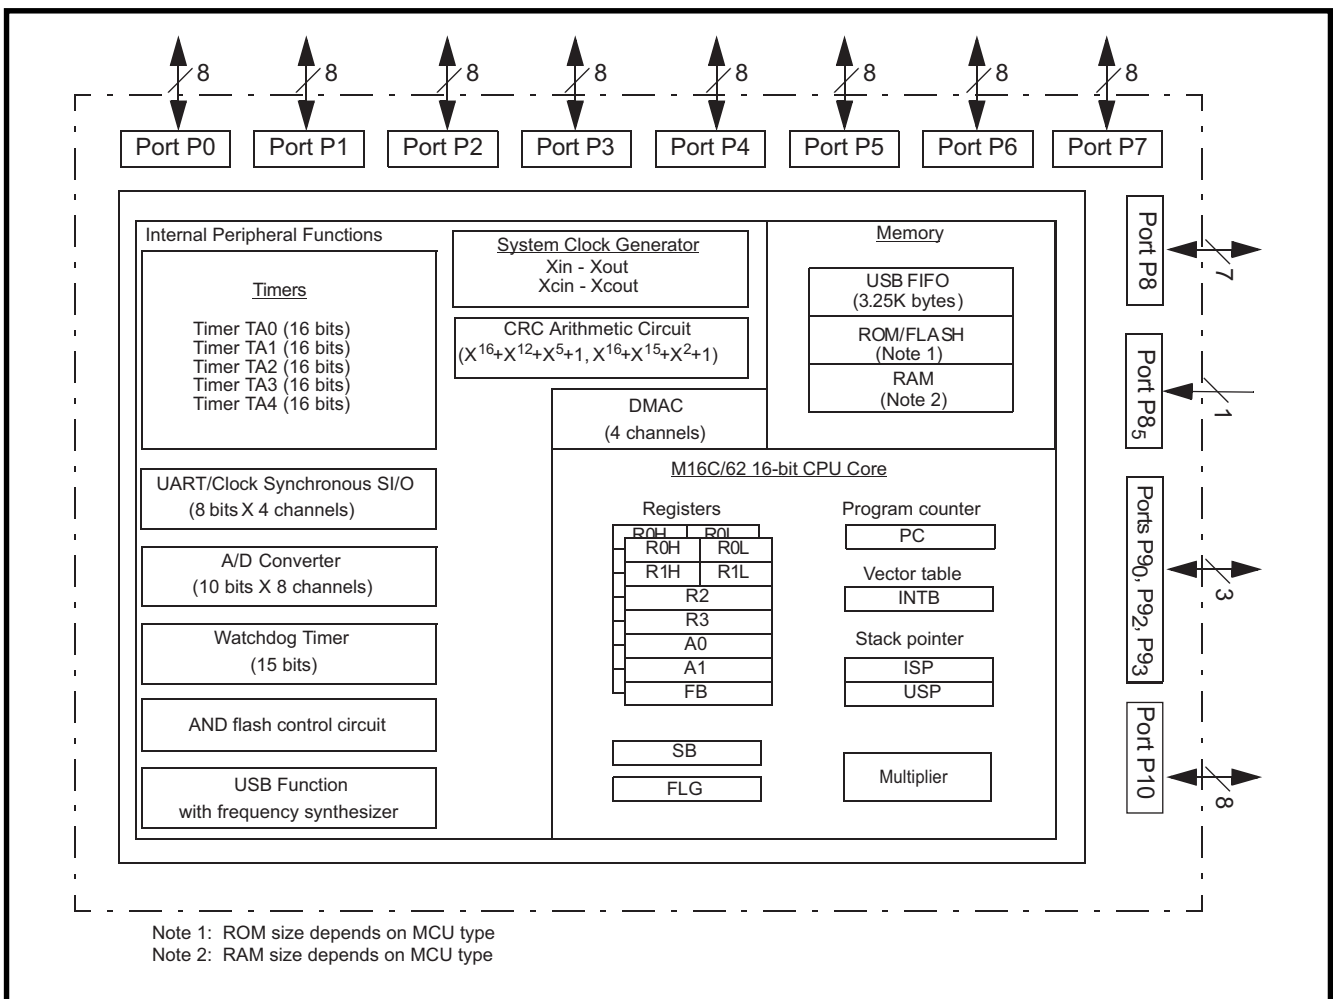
8 8 8 8 8 8 8 8

Port P0 Port P1 Port P2 Port P3 Port P4 Port P5 Port P6 Port P7

Internal Peripheral Functions

Timers

Timer TA0 (16 bits)
Timer TA1 (16 bits)
Timer TA2 (16 bits)
Timer TA3 (16 bits)
Timer TA4 (16 bits)

UART/Clock Synchronous SI/O
(8 bits X 4 channels)

A/D Converter
(10 bits X 8 channels)

Watchdog Timer
(15 bits)

AND flash control circuit

USB Function
with frequency synthesizer

System Clock Generator
Xin - Xout
Xcin - Xcout

CRC Arithmetic Circuit
$(X^{16}+X^{12}+X^{5}+1, X^{16}+X^{15}+X^{2}+1)$

Memory

USB FIFO
(3.25K bytes)

ROM/FLASH
(Note 1)

RAM
(Note 2)

DMAC
(4 channels)

M16C/62 16-bit CPU Core

Registers

| R0H | R0L |
|---|---|
| R0H | R0L |
| R1H | R1L |
| R2 | |
| R3 | |
| A0 | |
| A1 | |
| FB | |

SB

FLG

Program counter
PC

Vector table
INTB

Stack pointer
ISP
USP

Multiplier

Port P8
7

Port $P8_5$
1

Ports $P9_0$, $P9_2$, $P9_3$
3

Port P10
8

Note 1: ROM size depends on MCU type
Note 2: RAM size depends on MCU type